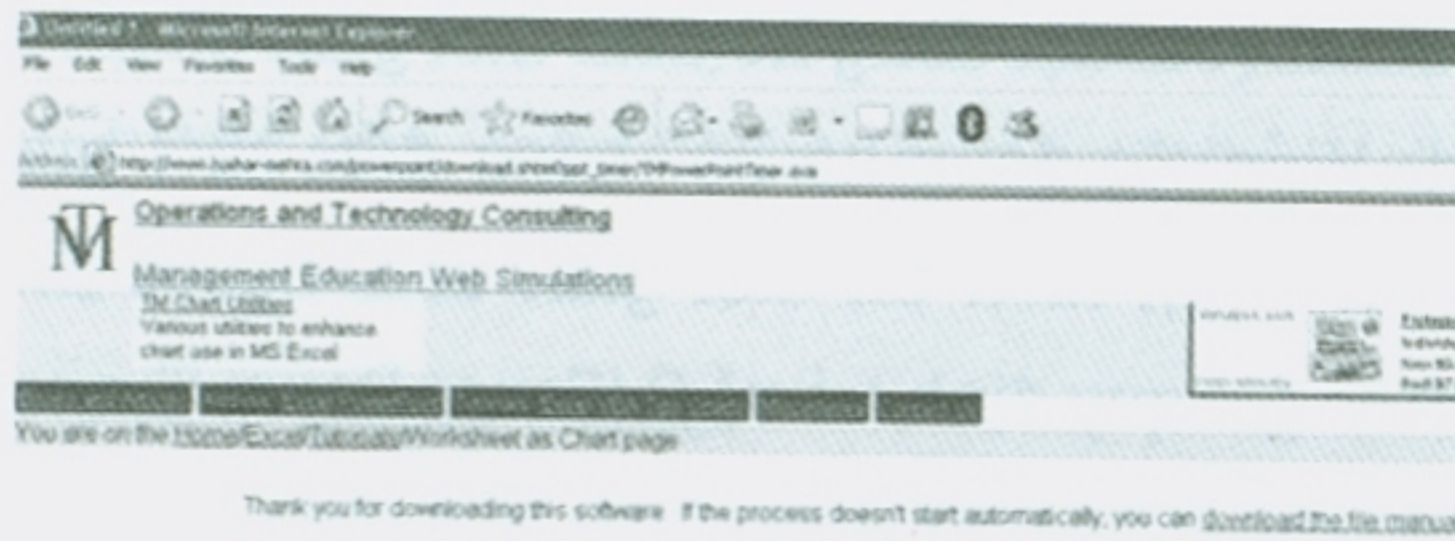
Untitled 1 - Microsoft Internet Explorer

File Edit View Favorites Tools Help

Back Search Favorites

Address http://www.tushar-mehta.com/powerpoint/download.shtml?ppt_timer/TMPowerPointTimer.exe

TM

Operations and Technology Consulting

Management Education Web Simulations

TM Chart Utilities
Various utilities to enhance chart use in MS Excel

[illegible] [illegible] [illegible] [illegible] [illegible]

You are on the Home/Excel/Tutorials/Worksheet as Chart page

Thank you for downloading this software. If the process doesn't start automatically, you can download the file manua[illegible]